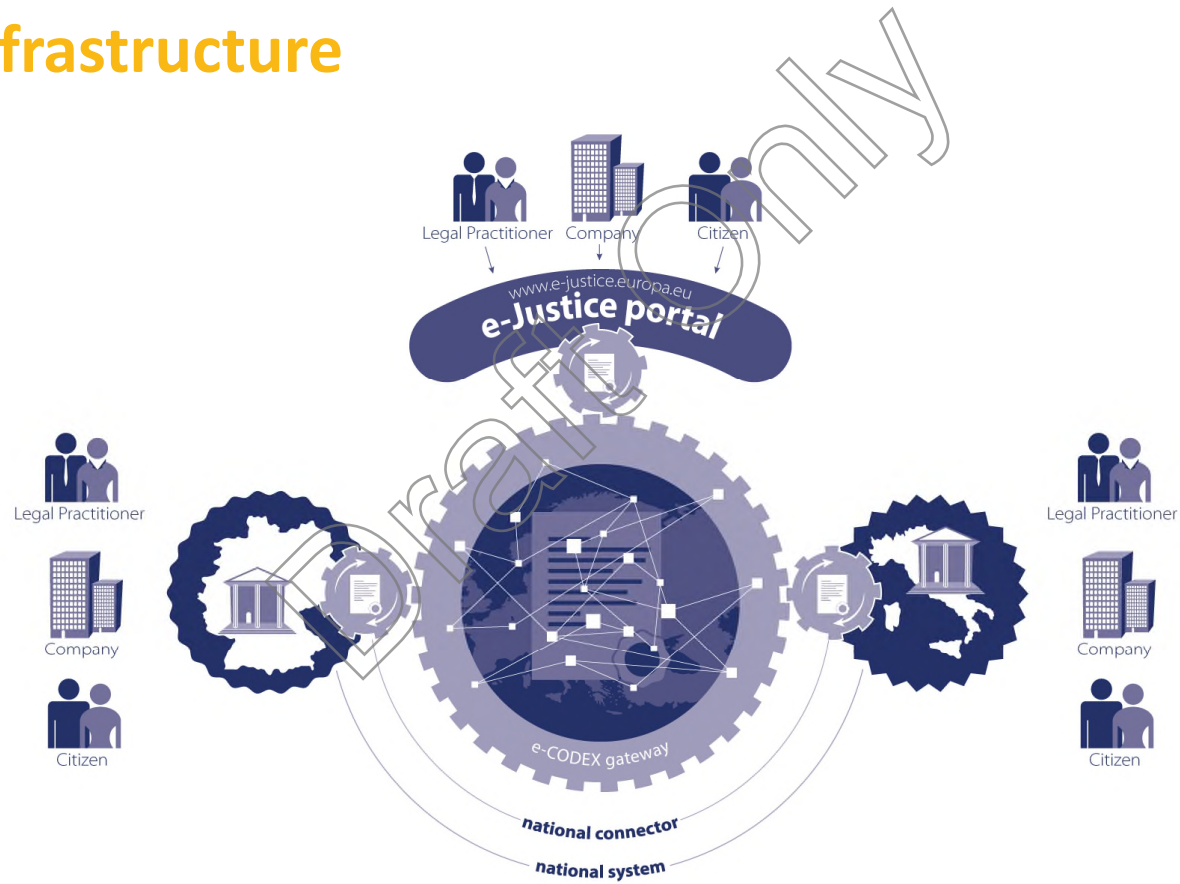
frastructure

Draft Only

Legal Practitioner
Company
Citizen

www.e-justice.europa.eu
e-Justice portal

Legal Practitioner
Company
Citizen

Legal Practitioner
Company
Citizen

e-CODEX gateway

national connector
national system